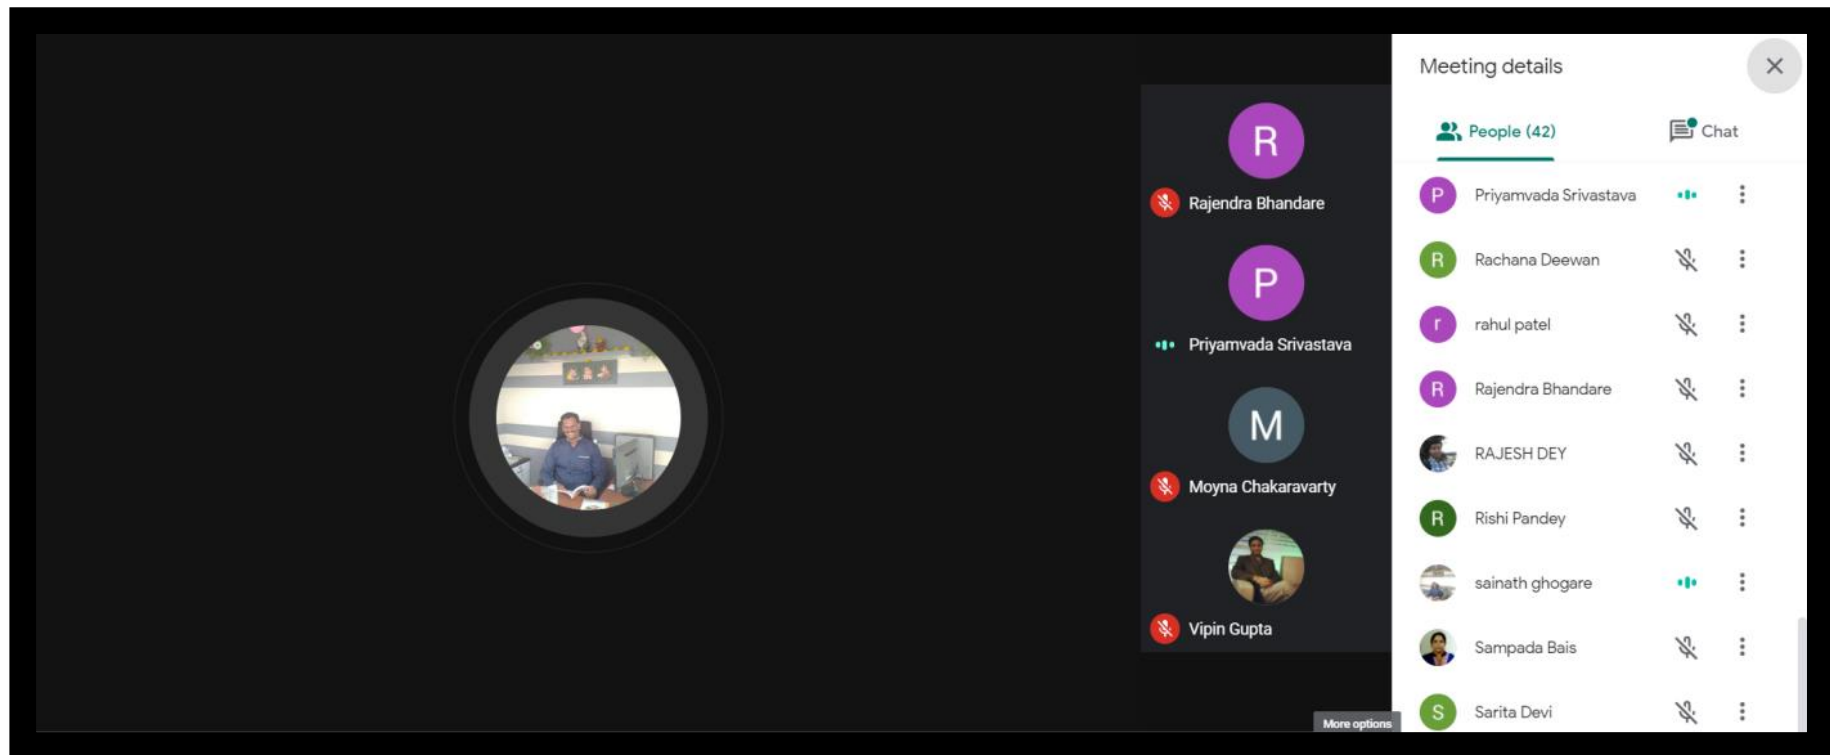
R
Rajendra Bhandare
P
Priyamvada Srivastava
M
Moyna Chakaravarty
Vipin Gupta
More options

Meeting details
People (42)
Chat

P Priyamvada Srivastava
R Rachana Deewan
r rahul patel
R Rajendra Bhandare
RAJESH DEY
R Rishi Pandey
sainath ghogare
Sampada Bais
S Sarita Devi